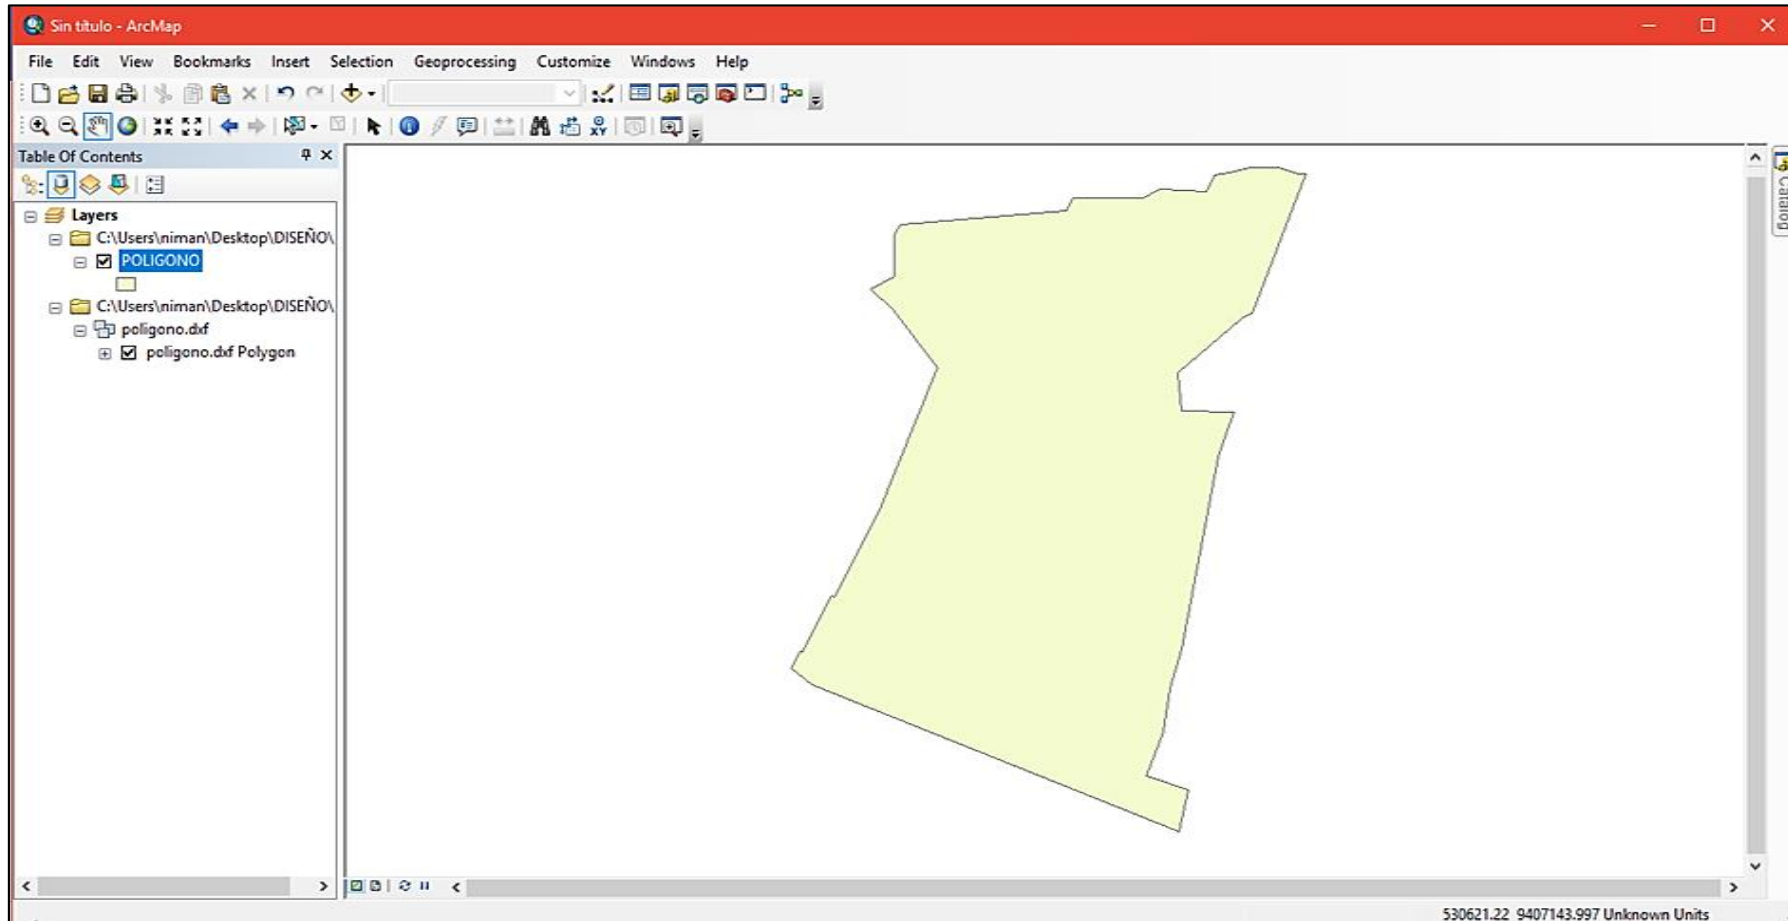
Sin título - ArcMap

File Edit View Bookmarks Insert Selection Geoprocessing Customize Windows Help

Table Of Contents

Layers
C:\Users\niman\Desktop\DISEÑO\
POLIGONO
C:\Users\niman\Desktop\DISEÑO\
poligono.dxf
poligono.dxf Polygon

Catalog

530621.22 9407143.997 Unknown Units